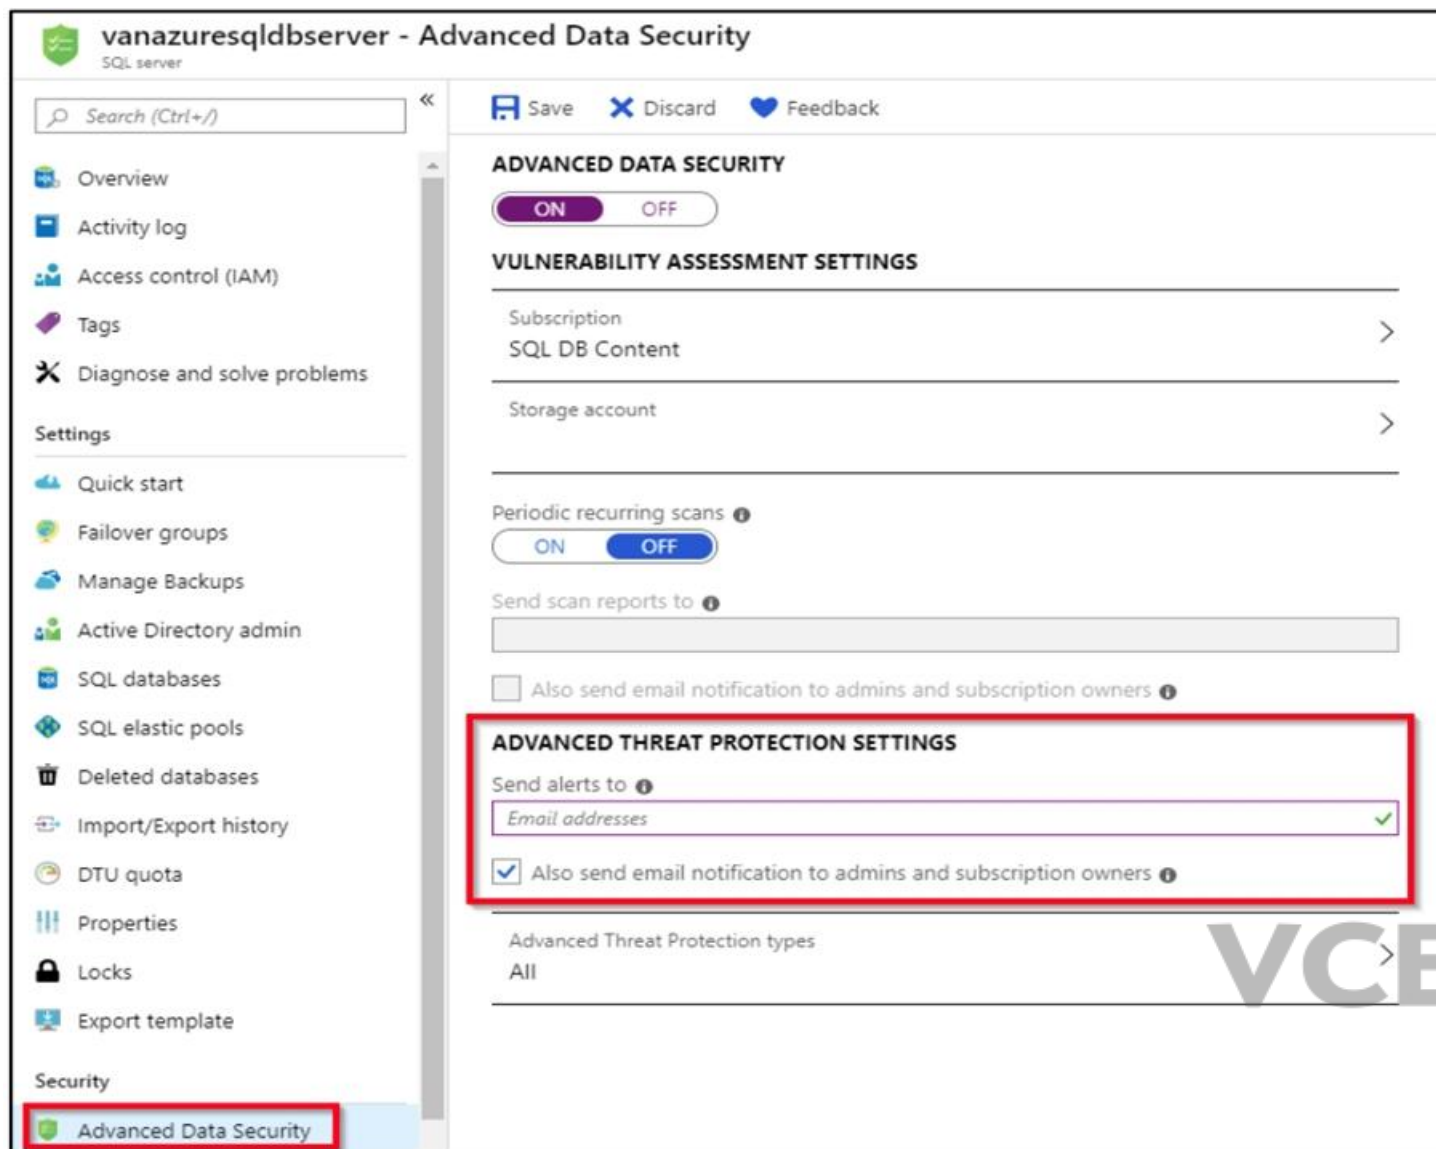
vanazuresqldbserver - Advanced Data Security
SQL server

Search (Ctrl+/)

«

Overview
Activity log
Access control (IAM)
Tags
Diagnose and solve problems

Settings
Quick start
Failover groups
Manage Backups
Active Directory admin
SQL databases
SQL elastic pools
Deleted databases
Import/Export history
DTU quota
Properties
Locks
Export template

Security
Advanced Data Security

Save Discard Feedback

ADVANCED DATA SECURITY
ON OFF

VULNERABILITY ASSESSMENT SETTINGS

Subscription
SQL DB Content

Storage account

Periodic recurring scans
ON OFF

Send scan reports to

Also send email notification to admins and subscription owners

ADVANCED THREAT PROTECTION SETTINGS

Send alerts to
Email addresses

Also send email notification to admins and subscription owners

Advanced Threat Protection types
All

VCE